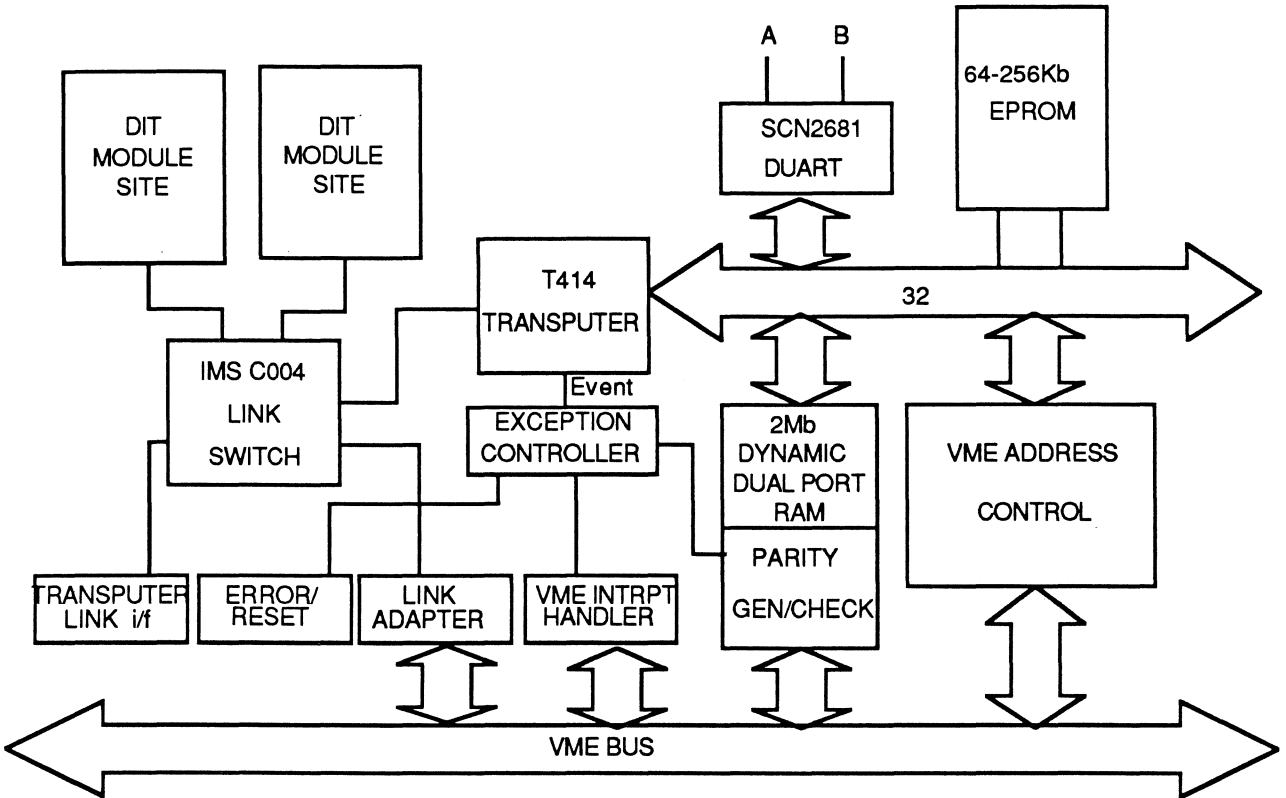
DIT MODULE SITE

DIT MODULE SITE

A

B

SCN2681 DUART

64-256Kb EPROM

T414 TRANSPUTER

32

IMS C004 LINK SWITCH

Event

EXCEPTION CONTROLLER

2Mb DYNAMIC DUAL PORT RAM

VME ADDRESS CONTROL

PARITY GEN/CHECK

TRANSPUTER LINK i/f

ERROR/ RESET

LINK ADAPTER

VME INTRPT HANDLER

VME BUS